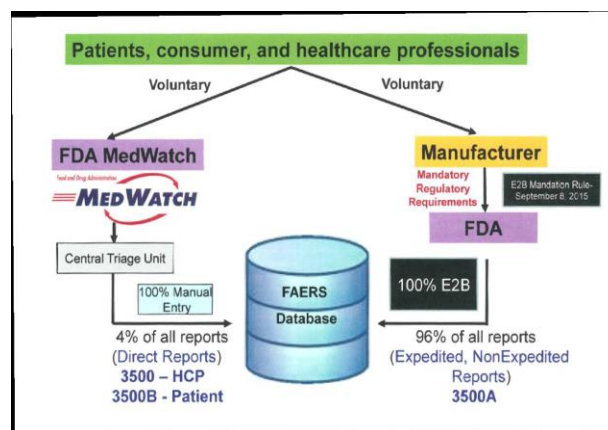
Patients, consumer, and healthcare professionals

Voluntary

Voluntary

FDA MedWatch

Food and Drug Administration

MEDWATCH

Manufacturer

Mandatory Regulatory Requirements

E2B Mandation Rule- September 8, 2015

FDA

Central Triage Unit

100% Manual Entry

FAERS Database

100% E2B

4% of all reports (Direct Reports) 3500 – HCP 3500B - Patient

96% of all reports (Expedited, NonExpedited Reports) 3500A